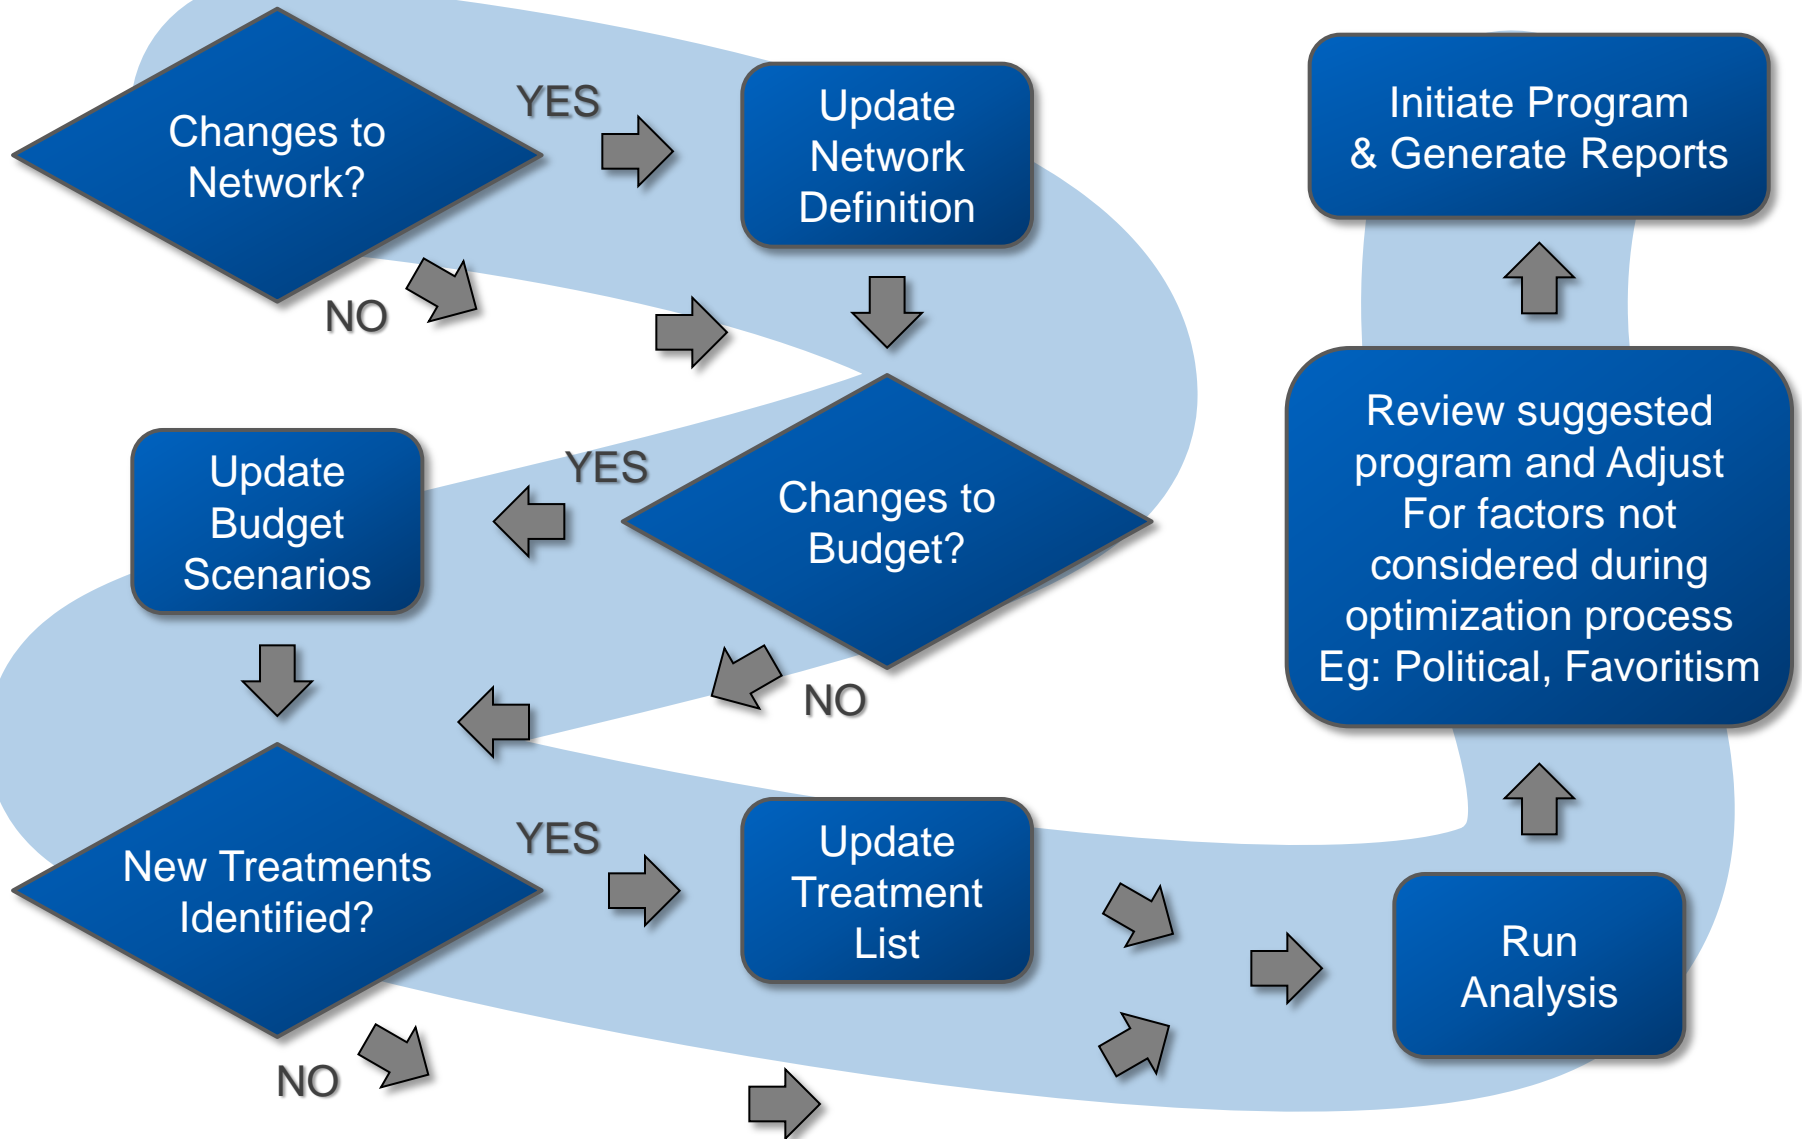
Changes to Network?

YES

NO

Update Network Definition

Changes to Budget?

YES

NO

Update Budget Scenarios

New Treatments Identified?

YES

NO

Update Treatment List

Run Analysis

Review suggested program and Adjust For factors not considered during optimization process Eg: Political, Favoritism

Initiate Program & Generate Reports